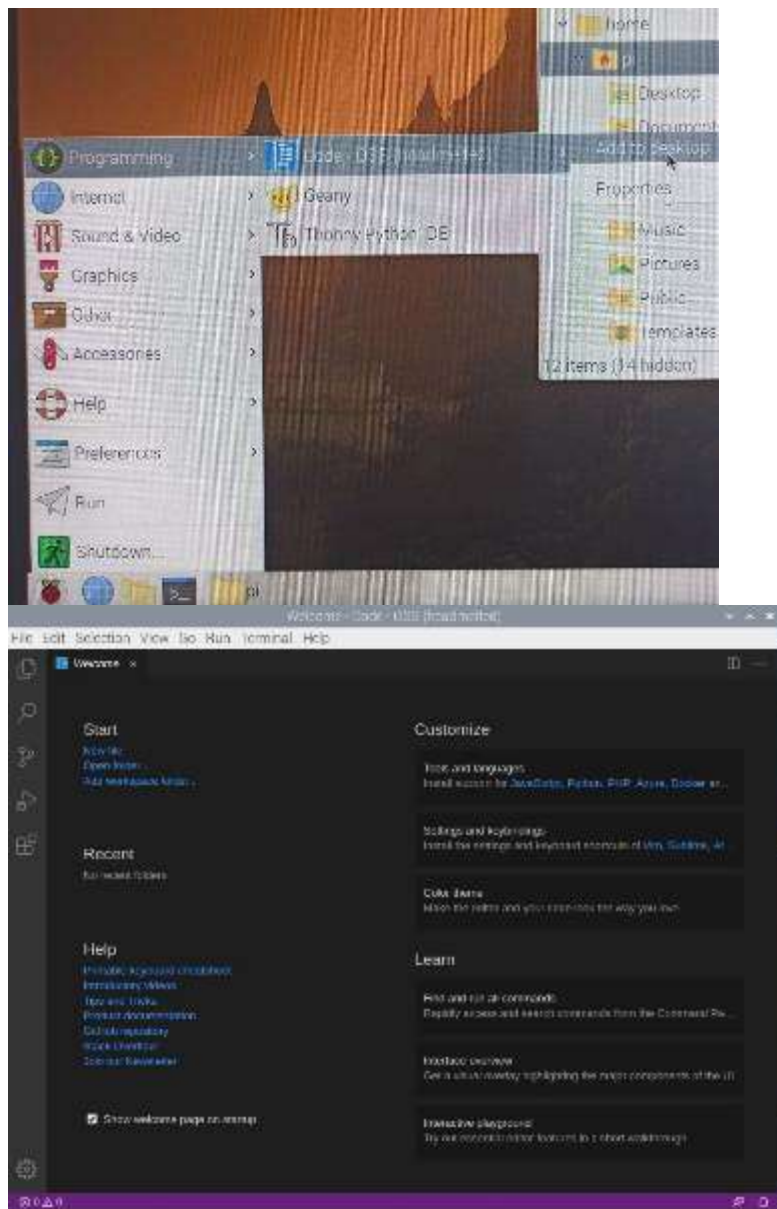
home
pi
Desktop
Document
Programming
Code - OSS (headmelted)
Add to desktop
Internet
Geany
Properties
Sound & Video
Thonny Python IDE
Music
Graphics
Pictures
Office
Public
Accessories
Templates
12 items (14 hidden)
Help
Preferences
Run
Shutdown...
pi

Welcome - Code - OSS (headmelted)
File Edit Selection View Go Run Terminal Help
Welcome ×

Start
New file
Open folder...
Add workspace folder...

Recent
No recent folders

Help
Printable keyboard cheatsheet
Introductory videos
Tips and Tricks
Product documentation
GitHub repository
Stack Overflow
Join our Newsletter

Show welcome page on startup

Customize
Tools and languages
Install support for JavaScript, Python, PHP, Azure, Docker an...
Settings and keybindings
Install the settings and keyboard shortcuts of Vim, Sublime, At
Color theme
Make the editor and your code look the way you love

Learn
Find and run all commands
Rapidly access and search commands from the Command Pa...
Interface overview
Get a visual overlay highlighting the major components of the UI
Interactive playground
Try out essential editor features in a short walkthrough

⊗ 0 ⚠ 0